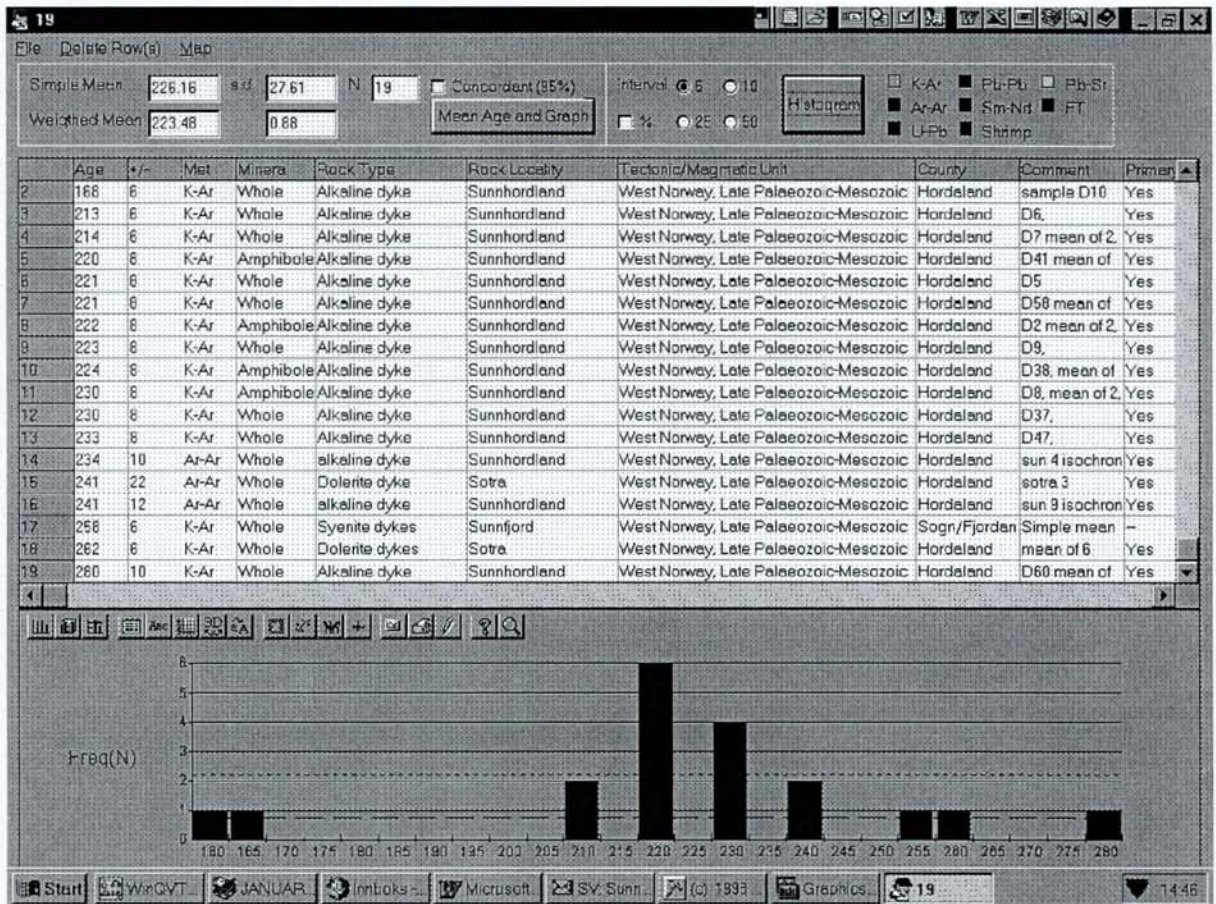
19

File Delete Row(s) Map

Simple Mean 226.16 s.d 27.61 N 19 Concordant (95%)
Weighted Mean 223.48 0.88 Mean Age and Graph

Interval 5 10 % 25 50 Histogram

K-Ar Pb-Pb Rb-Sr Ar-Ar Sm-Nd FT U-Pb Shrimp

| | Age | +/- | Met | Minera | Rock Type | Rock Locality | Tectonic/Magmatic Unit | County | Comment | Primary |
|---|---|---|---|---|---|---|---|---|---|---|
| 2 | 168 | 6 | K-Ar | Whole | Alkaline dyke | Sunnhordland | West Norway, Late Palaeozoic-Mesozoic | Hordaland | sample D10 | Yes |
| 3 | 213 | 6 | K-Ar | Whole | Alkaline dyke | Sunnhordland | West Norway, Late Palaeozoic-Mesozoic | Hordaland | D6, | Yes |
| 4 | 214 | 6 | K-Ar | Whole | Alkaline dyke | Sunnhordland | West Norway, Late Palaeozoic-Mesozoic | Hordaland | D7 mean of 2, | Yes |
| 5 | 220 | 8 | K-Ar | Amphibole | Alkaline dyke | Sunnhordland | West Norway, Late Palaeozoic-Mesozoic | Hordaland | D41 mean of | Yes |
| 6 | 221 | 8 | K-Ar | Whole | Alkaline dyke | Sunnhordland | West Norway, Late Palaeozoic-Mesozoic | Hordaland | D5 | Yes |
| 7 | 221 | 8 | K-Ar | Whole | Alkaline dyke | Sunnhordland | West Norway, Late Palaeozoic-Mesozoic | Hordaland | D58 mean of | Yes |
| 8 | 222 | 8 | K-Ar | Amphibole | Alkaline dyke | Sunnhordland | West Norway, Late Palaeozoic-Mesozoic | Hordaland | D2 mean of 2, | Yes |
| 9 | 223 | 8 | K-Ar | Whole | Alkaline dyke | Sunnhordland | West Norway, Late Palaeozoic-Mesozoic | Hordaland | D9, | Yes |
| 10 | 224 | 8 | K-Ar | Amphibole | Alkaline dyke | Sunnhordland | West Norway, Late Palaeozoic-Mesozoic | Hordaland | D38, mean of | Yes |
| 11 | 230 | 8 | K-Ar | Amphibole | Alkaline dyke | Sunnhordland | West Norway, Late Palaeozoic-Mesozoic | Hordaland | D8, mean of 2, | Yes |
| 12 | 230 | 8 | K-Ar | Whole | Alkaline dyke | Sunnhordland | West Norway, Late Palaeozoic-Mesozoic | Hordaland | D37, | Yes |
| 13 | 233 | 8 | K-Ar | Whole | Alkaline dyke | Sunnhordland | West Norway, Late Palaeozoic-Mesozoic | Hordaland | D47, | Yes |
| 14 | 234 | 10 | Ar-Ar | Whole | alkaline dyke | Sunnhordland | West Norway, Late Palaeozoic-Mesozoic | Hordaland | sun 4 isochron | Yes |
| 15 | 241 | 22 | Ar-Ar | Whole | Dolerite dyke | Sotra | West Norway, Late Palaeozoic-Mesozoic | Hordaland | sotra 3 | Yes |
| 16 | 241 | 12 | Ar-Ar | Whole | alkaline dyke | Sunnhordland | West Norway, Late Palaeozoic-Mesozoic | Hordaland | sun 9 isochron | Yes |
| 17 | 258 | 6 | K-Ar | Whole | Syenite dykes | Sunnfjord | West Norway, Late Palaeozoic-Mesozoic | Sogn/Fjordan | Simple mean | -- |
| 18 | 262 | 6 | K-Ar | Whole | Dolerite dykes | Sotra | West Norway, Late Palaeozoic-Mesozoic | Hordaland | mean of 6 | Yes |
| 19 | 280 | 10 | K-Ar | Whole | Alkaline dyke | Sunnhordland | West Norway, Late Palaeozoic-Mesozoic | Hordaland | D60 mean of | Yes |

Freq(N)
0 1 2 3 4 5 6
160 165 170 175 180 185 190 195 200 205 210 215 220 225 230 235 240 245 250 255 260 265 270 275 280

Start WinQVT... JANUAR... Innboks -... Microsoft... SV: Sunn... (c) 1999... Graphics... 19 14:46